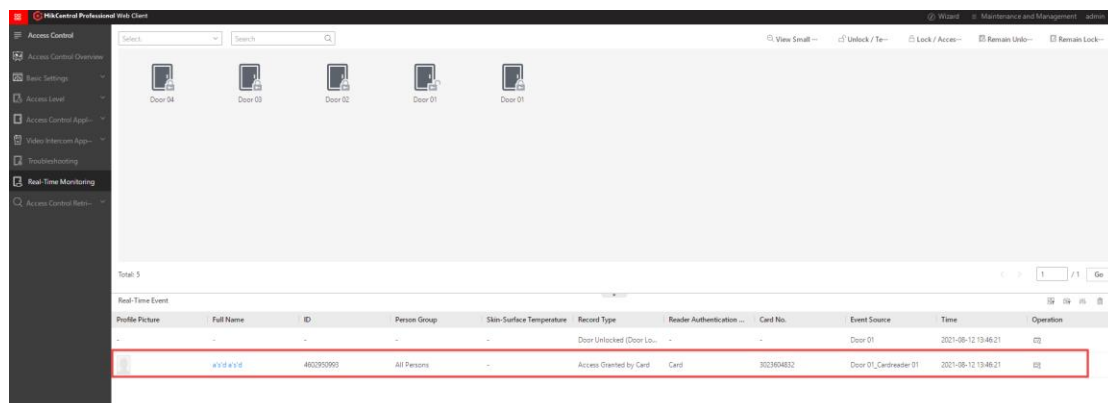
HikCentral Professional Web Client

Wizard | Maintenance and Management | admin

Access Control
Access Control Overview
Basic Settings
Access Level
Access Control Appl...
Video Intercom App...
Troubleshooting
Real-Time Monitoring
Access Control Retri...

Select | Search

View Small... | Unlock / Te... | Lock / Acces... | Remain Unlo... | Remain Lock...

Door 04
Door 03
Door 02
Door 01
Door 01

Total: 5

1 | /1 | Go

Real-Time Event

| Profile Picture | Full Name | ID | Person Group | Skin-Surface Temperature | Record Type | Reader Authentication ... | Card No. | Event Source | Time | Operation |
|---|---|---|---|---|---|---|---|---|---|---|
| - | - | - | - | - | Door Unlocked (Door Lo... | - | - | Door 01 | 2021-08-12 13:46:21 | |
| | a's'd a's'd | 4602950993 | All Persons | - | Access Granted by Card | Card | 3023604852 | Door 01_Cardreader 01 | 2021-08-12 13:46:21 | |